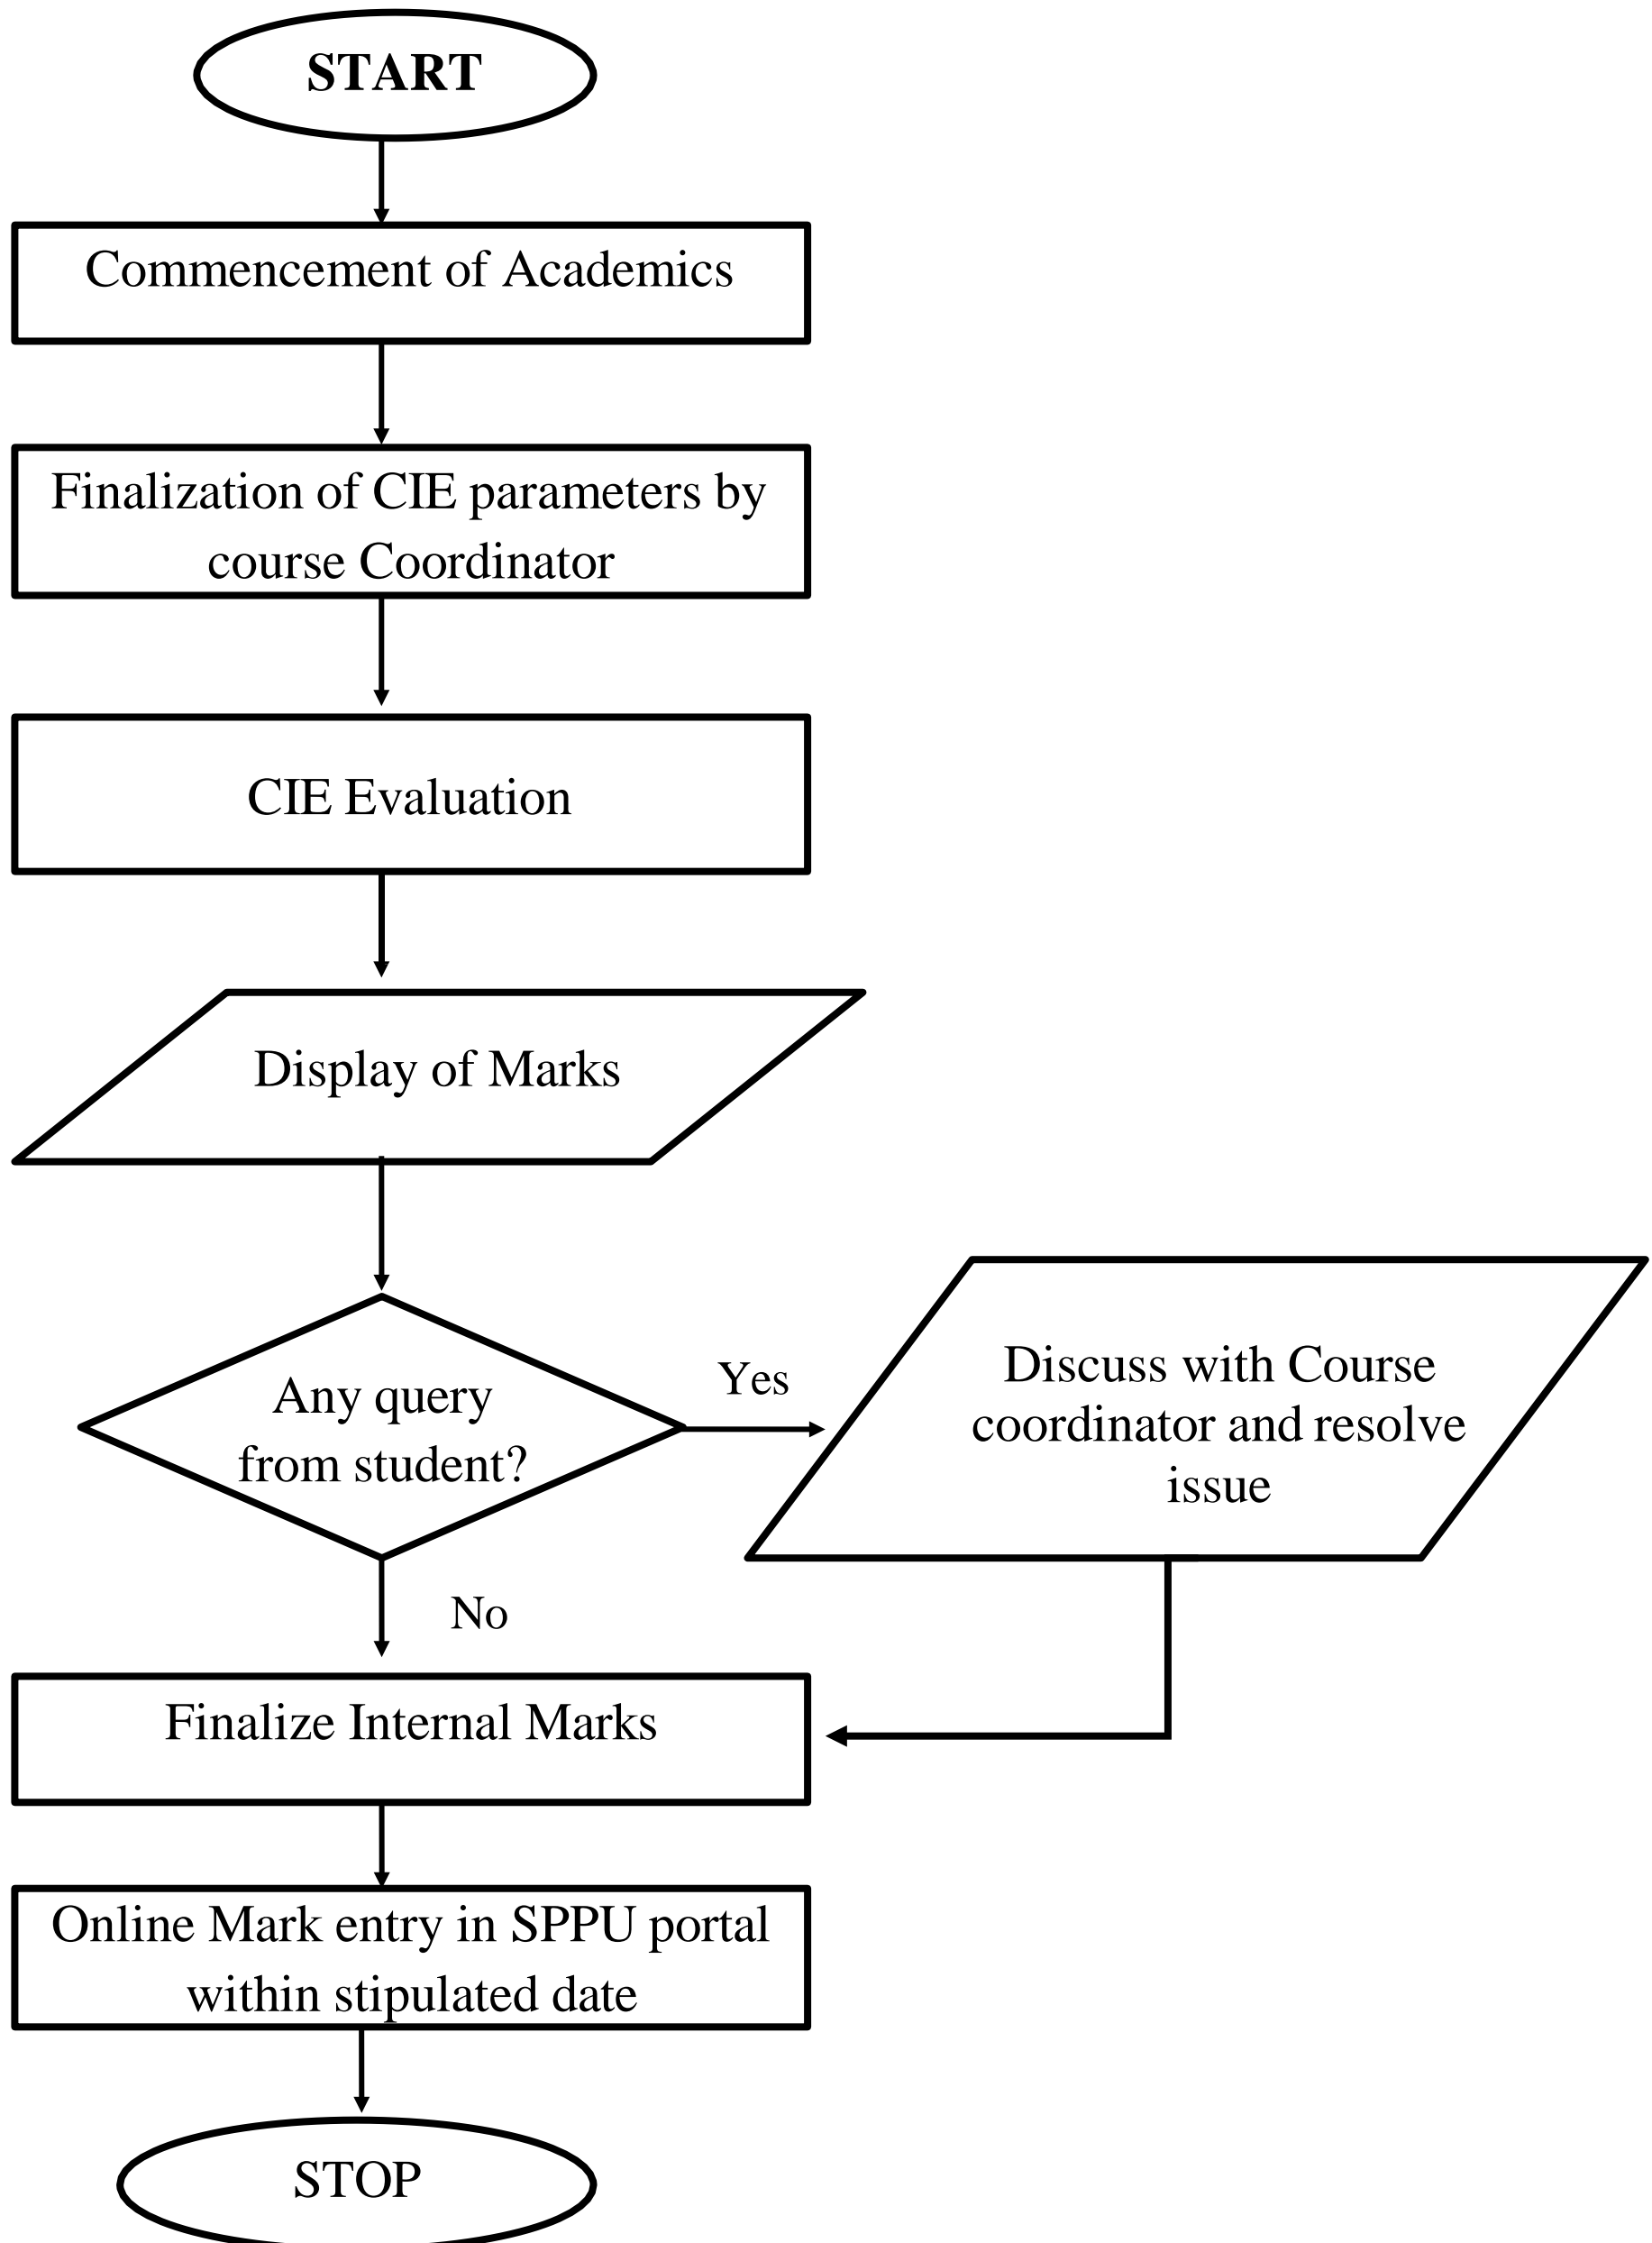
START

Commencement of Academics

Finalization of CIE parameters by course Coordinator

CIE Evaluation

Display of Marks

Any query from student?

Yes

Discuss with Course coordinator and resolve issue

No

Finalize Internal Marks

Online Mark entry in SPPU portal within stipulated date

STOP